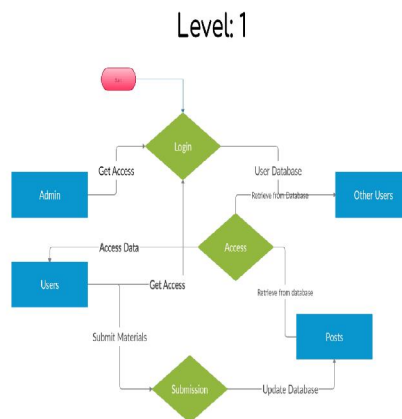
Level: 1

Start

Login

Get Access

Admin

User Database

Retrieve from Database

Other Users

Access Data

Access

Users

Get Access

Retrieve from database

Posts

Submit Materials

Submission

Update Database